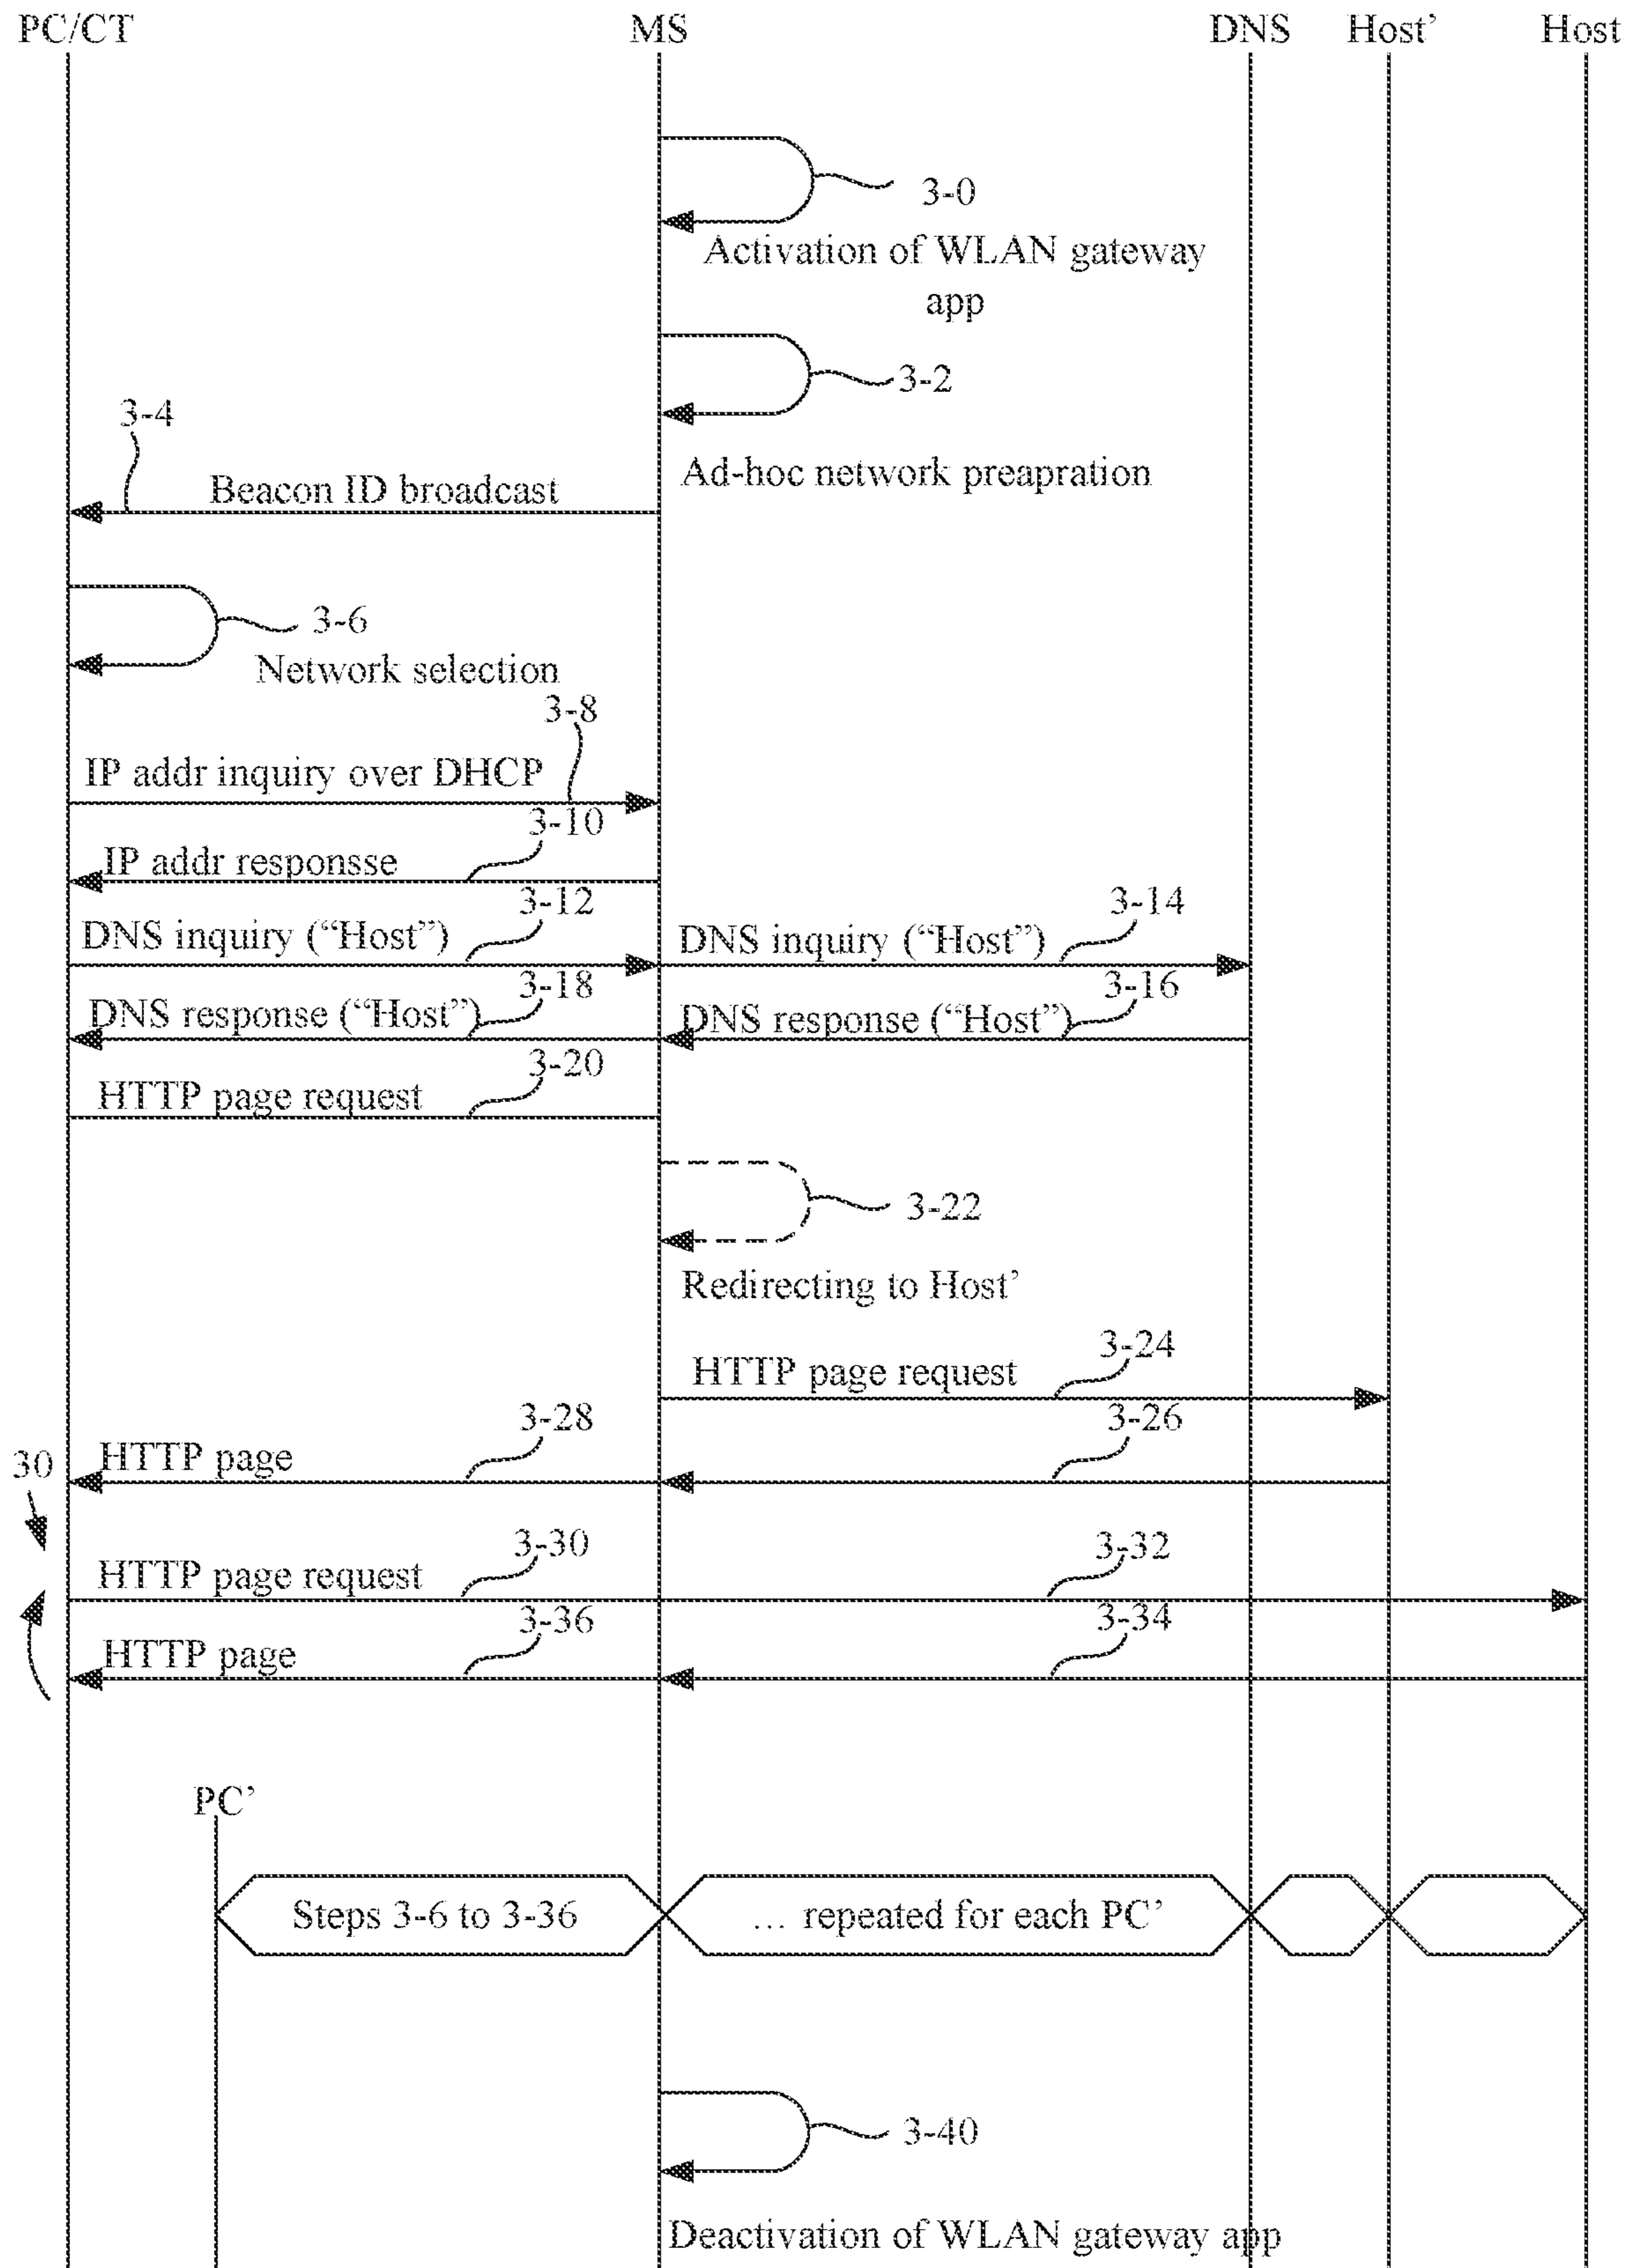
PC/CT MS DNS Host' Host

3-0
Activation of WLAN gateway app

3-2
Ad-hoc network preapration

3-4
Beacon ID broadcast

3-6
Network selection

3-8
IP addr inquiry over DHCP

3-10
IP addr responsse

3-12
DNS inquiry ("Host")

3-14
DNS inquiry ("Host")

3-18
DNS response ("Host")

3-16
DNS response ("Host")

3-20
HTTP page request

3-22
Redirecting to Host'

3-24
HTTP page request

3-28
HTTP page

3-26

30

3-30
HTTP page request

3-32

3-36
HTTP page

3-34

PC'

Steps 3-6 to 3-36

... repeated for each PC'

3-40
Deactivation of WLAN gateway app